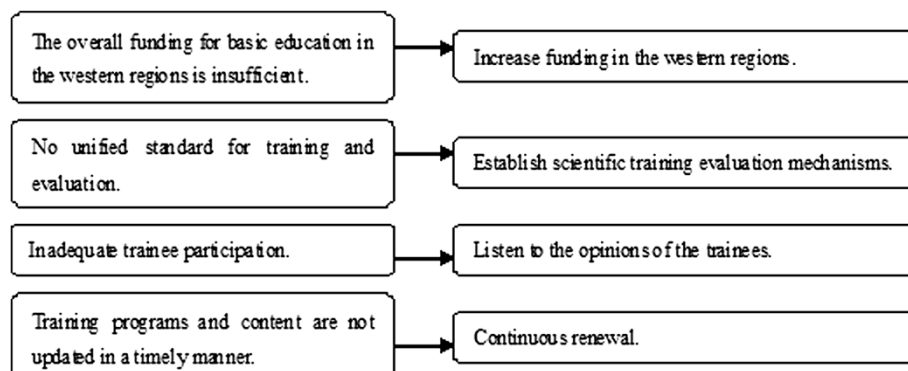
The overall funding for basic education in the western regions is insufficient.

Increase funding in the western regions.

No unified standard for training and evaluation.

Establish scientific training evaluation mechanisms.

Inadequate trainee participation.

Listen to the opinions of the trainees.

Training programs and content are not updated in a timely manner.

Continuous renewal.